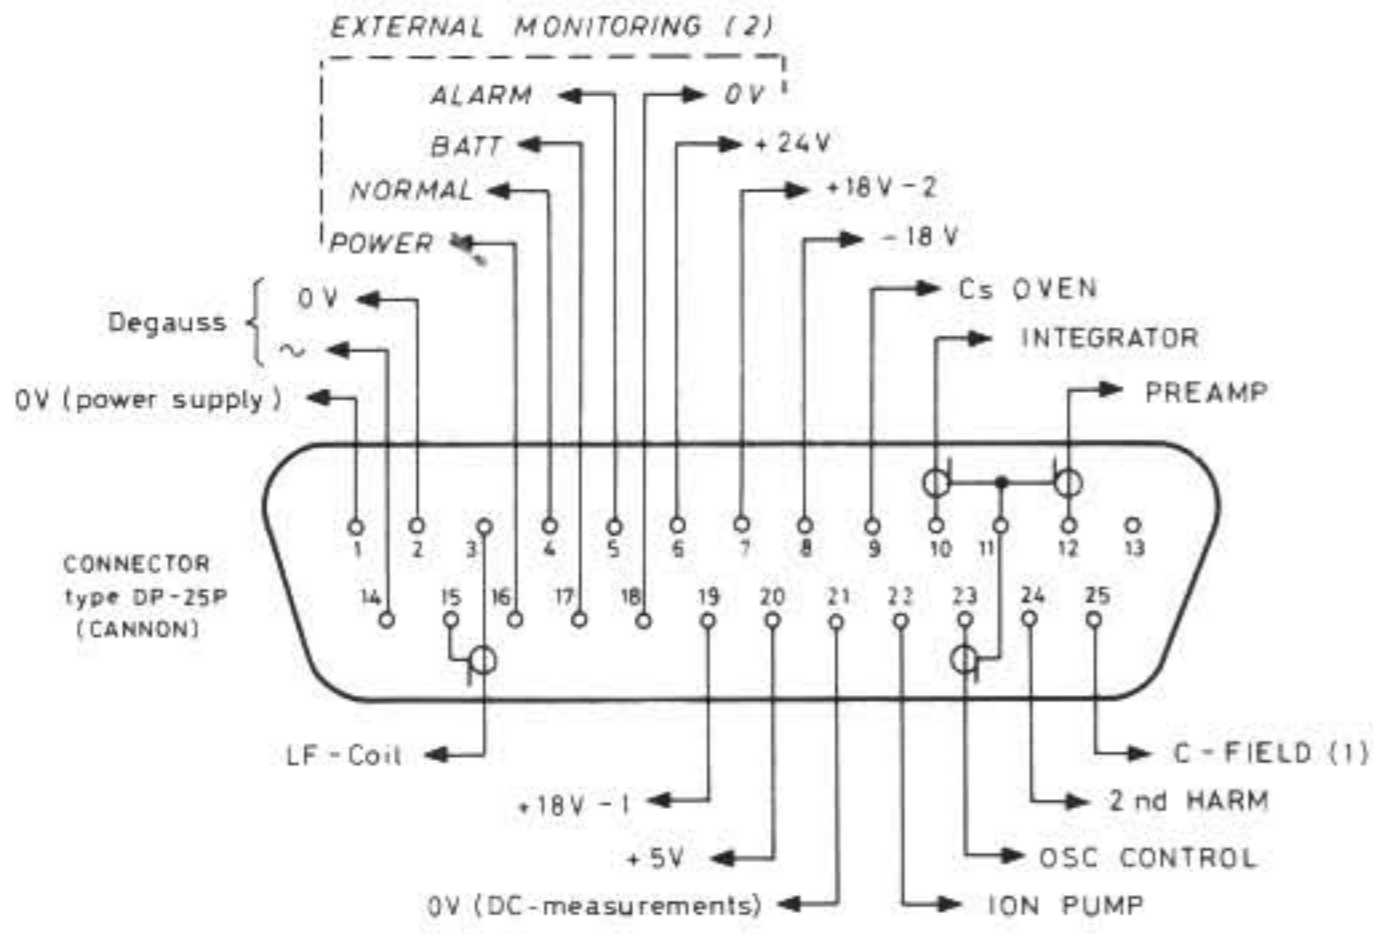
EXTERNAL MONITORING (2)

ALARM
0V
BATT
+24V
NORMAL
+18V-2
POWER
-18V
Cs OVEN
INTEGRATOR
PREAMP

Degauss
0V
~
0V (power supply)

CONNECTOR
type DP-25P
(CANNON)

1 2 3 4 5 6 7 8 9 10 11 12 13
14 15 16 17 18 19 20 21 22 23 24 25

LF-Coil
C-FIELD (1)
2 nd HARM
+18V-1
OSC CONTROL
+5V
0V (DC-measurements)
ION PUMP